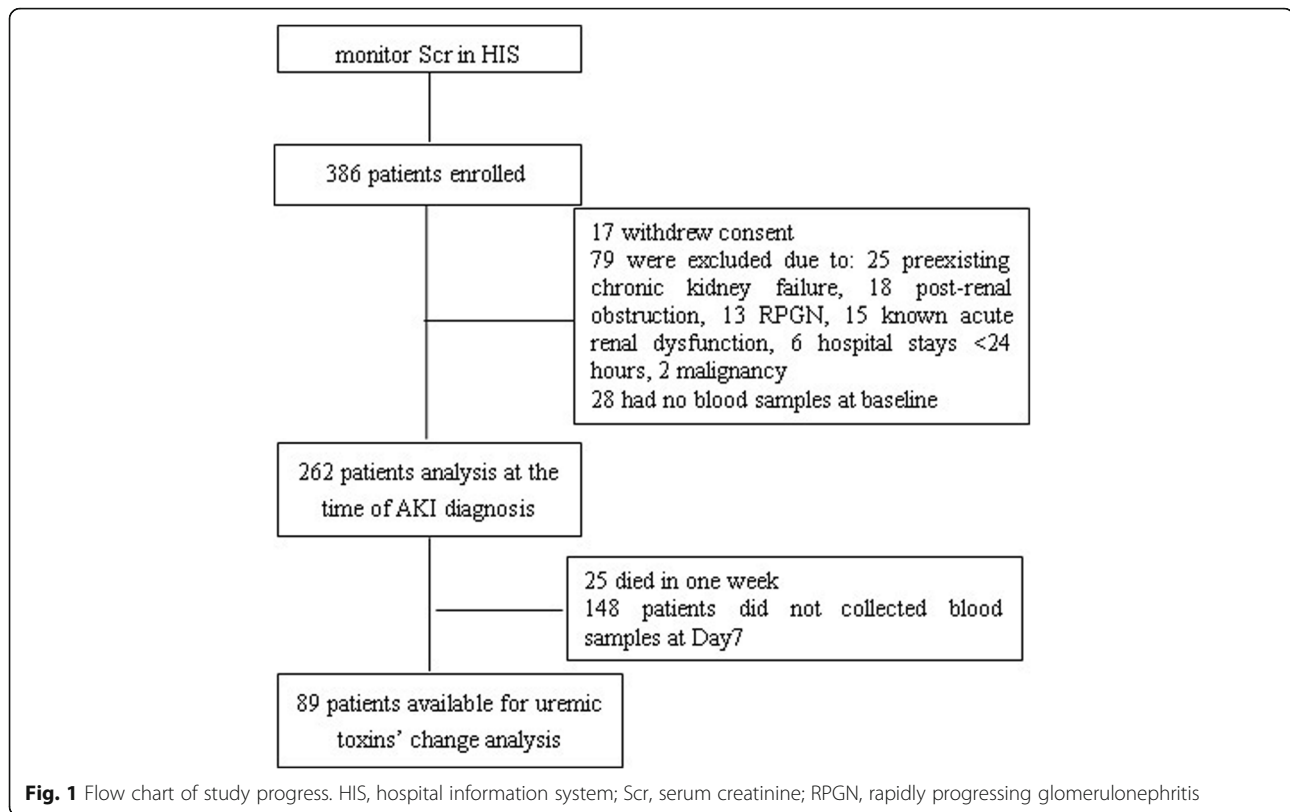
monitor Scr in HIS

386 patients enrolled

17 withdrew consent
79 were excluded due to: 25 preexisting chronic kidney failure, 18 post-renal obstruction, 13 RPGN, 15 known acute renal dysfunction, 6 hospital stays <24 hours, 2 malignancy
28 had no blood samples at baseline

262 patients analysis at the time of AKI diagnosis

25 died in one week
148 patients did not collected blood samples at Day7

89 patients available for uremic toxins' change analysis

**Fig. 1** Flow chart of study progress. HIS, hospital information system; Scr, serum creatinine; RPGN, rapidly progressing glomerulonephritis